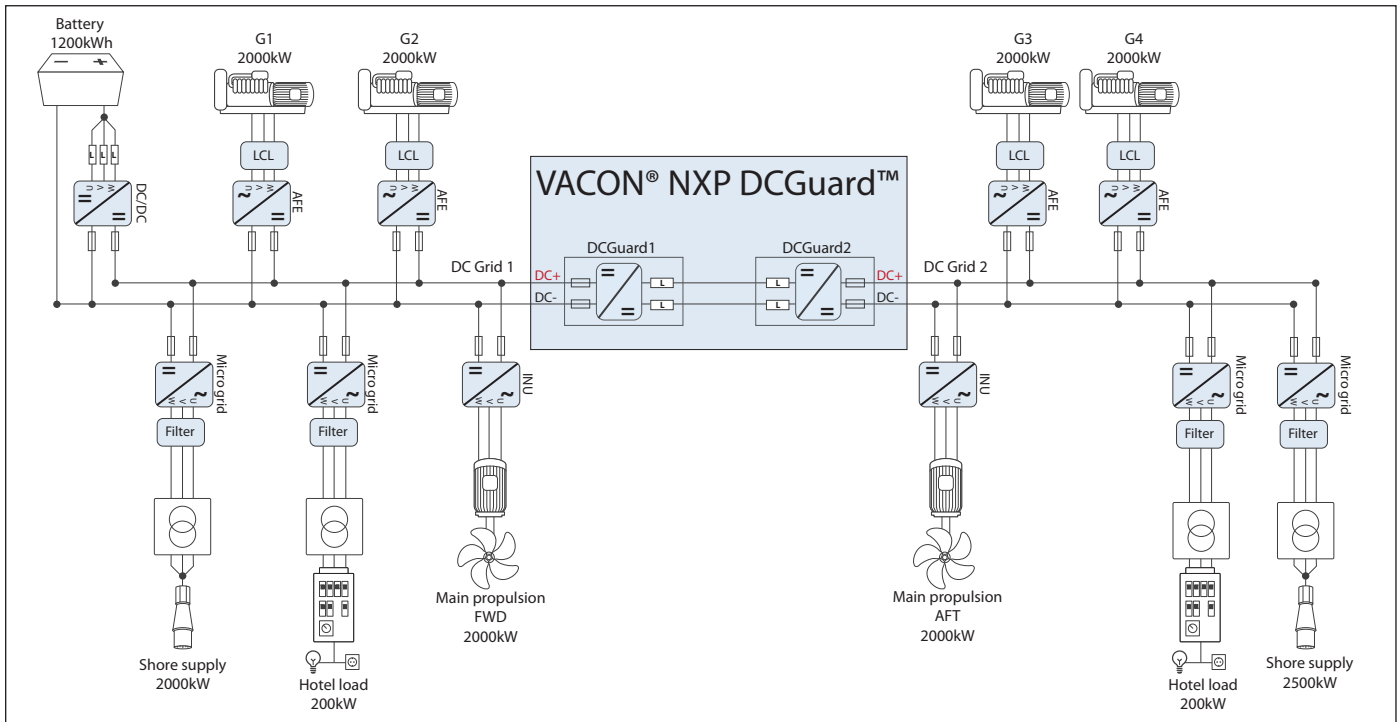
Battery
1200kWh

G1
2000kW

G2
2000kW

G3
2000kW

G4
2000kW

DC/DC

LCL

AFE

LCL

AFE

VACON® NXP DCGuard™

LCL

AFE

LCL

AFE

DCGuard1

DCGuard2

DC Grid 1

DC+

DC-

L

L

L

L

DC+

DC-

DC Grid 2

Micro grid

Filter

Micro grid

Filter

INU

INU

Micro grid

Filter

Micro grid

Filter

Main propulsion
FWD
2000kW

Main propulsion
AFT
2000kW

Shore supply
2000kW

Hotel load
200kW

Hotel load
200kW

Shore supply
2500kW